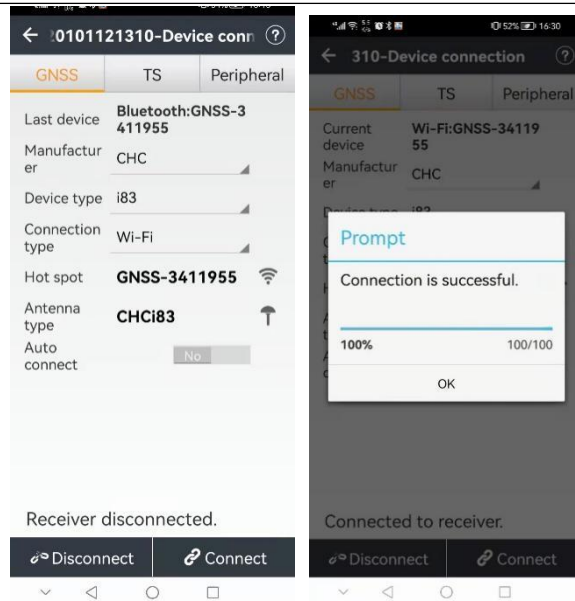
← 20101121310-Device conn ?

GNSS TS Peripheral

Last device Bluetooth:GNSS-3411955

Manufacturer CHC

Device type i83

Connection type Wi-Fi

Hot spot GNSS-3411955

Antenna type CHCi83

Auto connect No

Receiver disconnected.

Disconnect Connect

52% 16:30

← 310-Device connection ?

GNSS TS Peripheral

Current device Wi-Fi:GNSS-3411955

Manufacturer CHC

Device type i83

Prompt

Connection is successful.

100% 100/100

OK

Connected to receiver.

Disconnect Connect